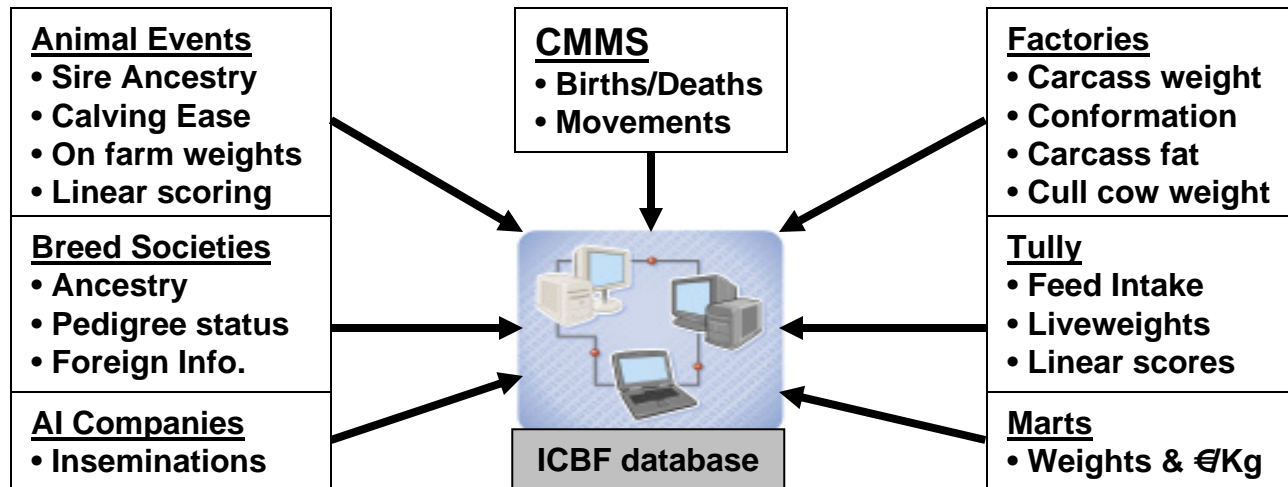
Animal Events
• Sire Ancestry
• Calving Ease
• On farm weights
• Linear scoring

Breed Societies
• Ancestry
• Pedigree status
• Foreign Info.

AI Companies
• Inseminations

CMMS
• Births/Deaths
• Movements

ICBF database

Factories
• Carcass weight
• Conformation
• Carcass fat
• Cull cow weight

Tully
• Feed Intake
• Liveweights
• Linear scores

Marts
• Weights & €/Kg